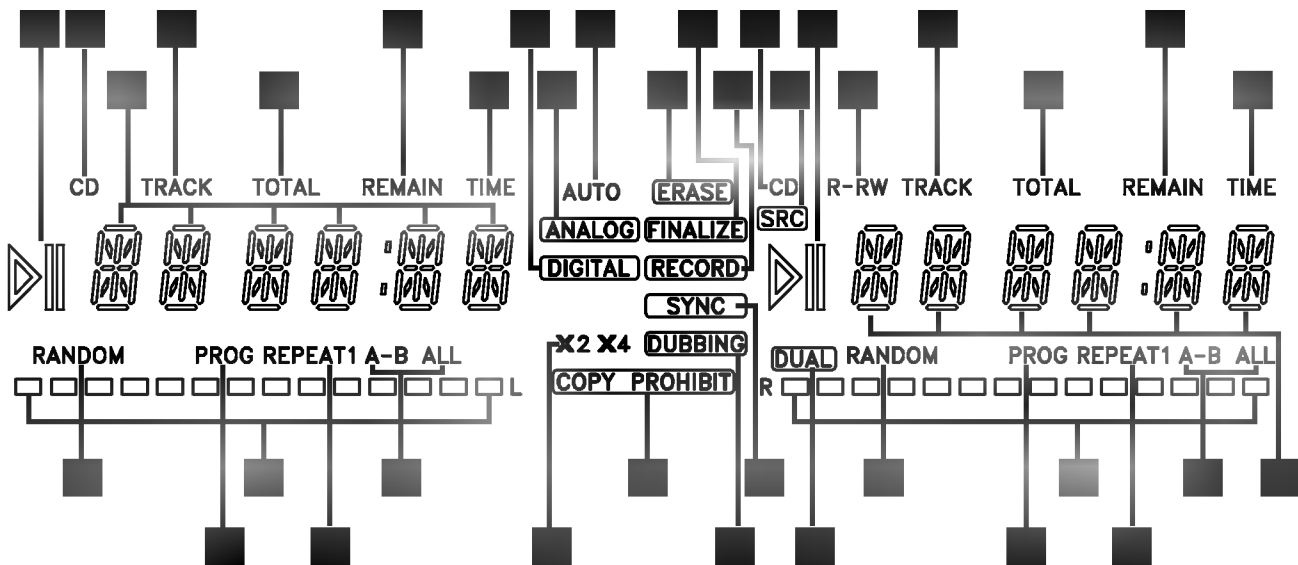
CD TRACK TOTAL REMAIN TIME

AUTO ERASE

ANALOG FINALIZE

DIGITAL RECORD

CD SRC

R-RW TRACK TOTAL REMAIN TIME

SYNC

X2 X4 DUBBING

COPY PROHIBIT

RANDOM PROG REPEAT1 A-B ALL

L

DUAL RANDOM PROG REPEAT1 A-B ALL

R